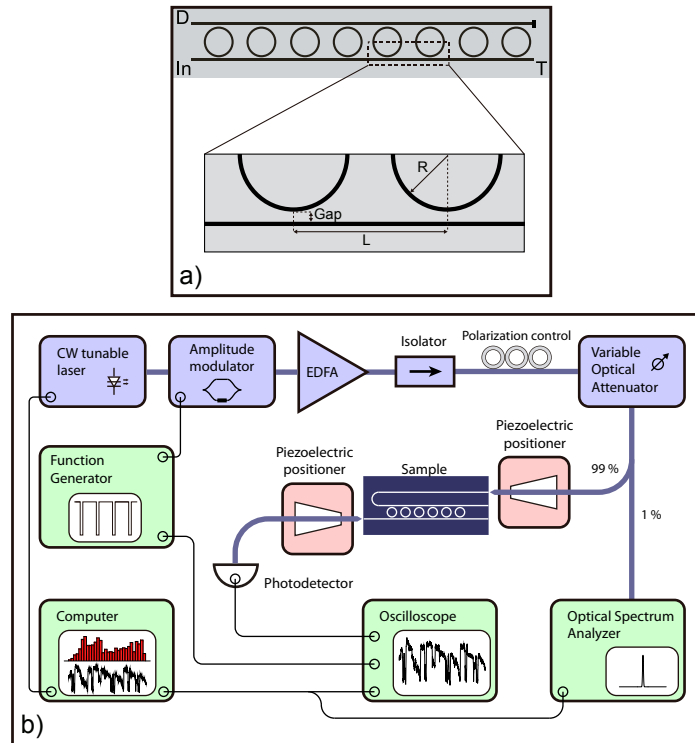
D
In
T
R
Gap
L
a)

CW tunable laser
Amplitude modulator
EDFA
Isolator
Polarization control
Variable Optical Attenuator
Function Generator
Piezoelectric positioner
Sample
Piezoelectric positioner
99 %
1 %
Photodetector
Computer
Oscilloscope
Optical Spectrum Analyzer
b)